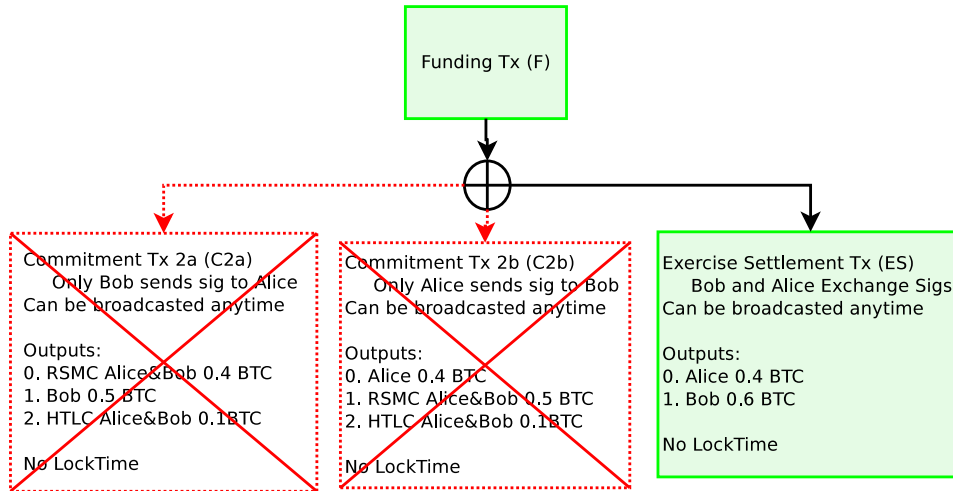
Funding Tx (F)

Commitment Tx 2a (C2a)
Only Bob sends sig to Alice
Can be broadcasted anytime

Outputs:
0. RSMC Alice&Bob 0.4 BTC
1. Bob 0.5 BTC
2. HTLC Alice&Bob 0.1BTC

No LockTime

Commitment Tx 2b (C2b)
Only Alice sends sig to Bob
Can be broadcasted anytime

Outputs:
0. Alice 0.4 BTC
1. RSMC Alice&Bob 0.5 BTC
2. HTLC Alice&Bob 0.1BTC

No LockTime

Exercise Settlement Tx (ES)
Bob and Alice Exchange Sigs
Can be broadcasted anytime

Outputs:
0. Alice 0.4 BTC
1. Bob 0.6 BTC

No LockTime